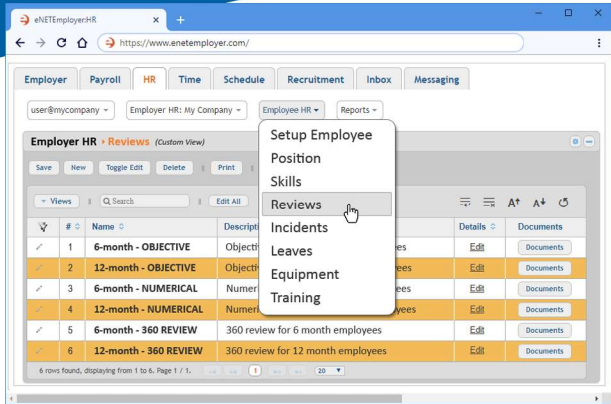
eNETEmployer:HR
https://www.enetemployer.com/

Employer | Payroll | HR | Time | Schedule | Recruitment | Inbox | Messaging

user@mycompany | Employer HR: My Company | Employee HR | Reports

Employer HR › Reviews (Custom View)

Save | New | Toggle Edit | Delete | Print

Views | Search | Edit All

Setup Employee
Position
Skills
Reviews
Incidents
Leaves
Equipment
Training

| # | Name | Descripti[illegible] | Details | Documents |
|---|---|---|---|---|
| 1 | 6-month - OBJECTIVE | Objecti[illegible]ees | Edit | Documents |
| 2 | 12-month - OBJECTIVE | Objecti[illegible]ees | Edit | Documents |
| 3 | 6-month - NUMERICAL | Numer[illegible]ees | Edit | Documents |
| 4 | 12-month - NUMERICAL | Numer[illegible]yees | Edit | Documents |
| 5 | 6-month - 360 REVIEW | 360 review for 6 month employees | Edit | Documents |
| 6 | 12-month - 360 REVIEW | 360 review for 12 month employees | Edit | Documents |

6 rows found, displaying from 1 to 6. Page 1 / 1. 1 20